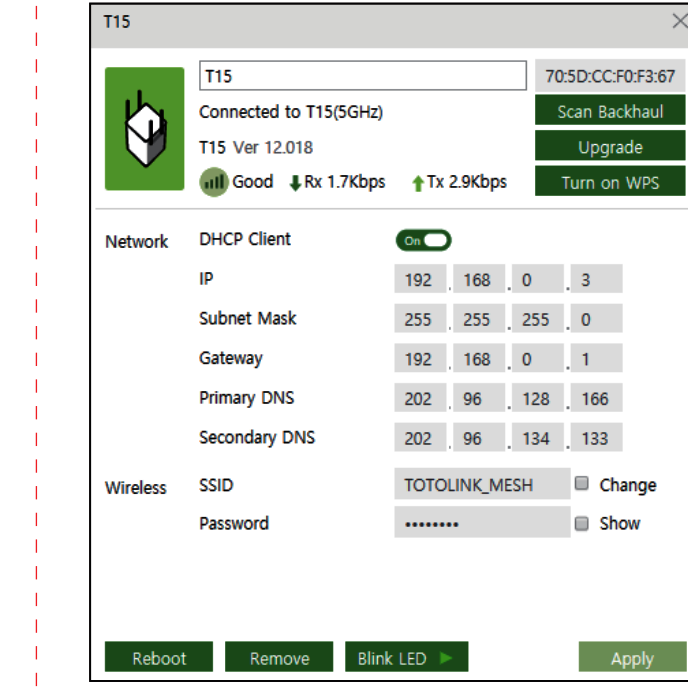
T15

T15
70:5D:CC:F0:F3:67
Connected to T15(5GHz)
Scan Backhaul
T15 Ver 12.018
Upgrade
Good Rx 1.7Kbps Tx 2.9Kbps
Turn on WPS

Network
DHCP Client On
IP 192 . 168 . 0 . 3
Subnet Mask 255 . 255 . 255 . 0
Gateway 192 . 168 . 0 . 1
Primary DNS 202 . 96 . 128 . 166
Secondary DNS 202 . 96 . 134 . 133

Wireless
SSID TOTOLINK_MESH Change
Password •••••••• Show

Reboot
Remove
Blink LED
Apply